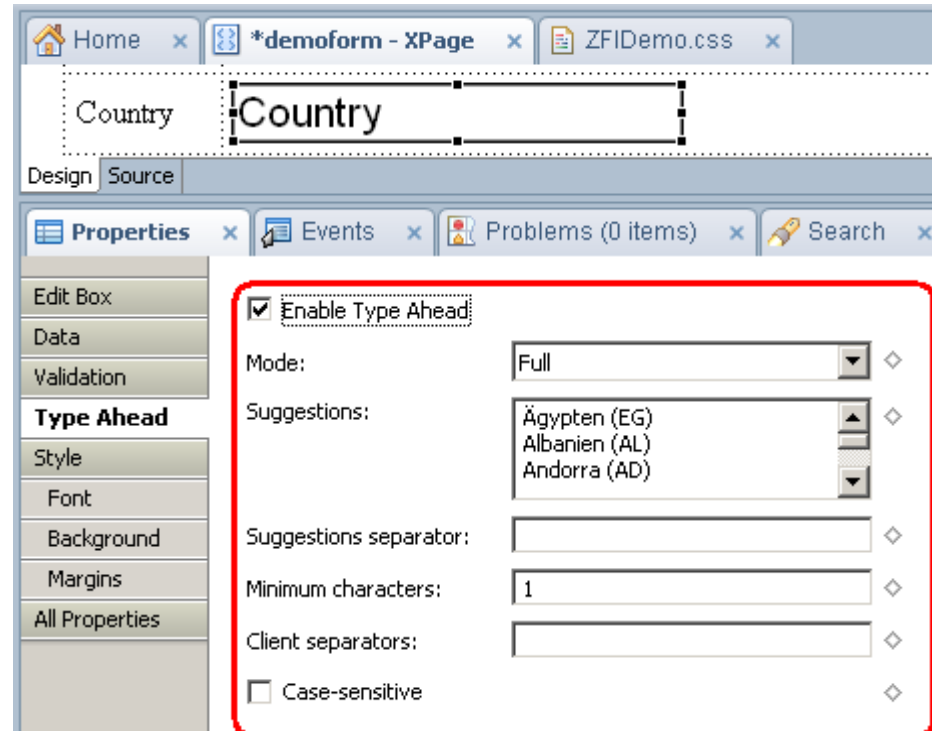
Home × *demoform - XPage × ZFIDemo.css ×

Country Country

Design Source

Properties × Events × Problems (0 items) × Search ×

Edit Box
Data
Validation
Type Ahead
Style
Font
Background
Margins
All Properties

☑ Enable Type Ahead

Mode: Full

Suggestions: Ägypten (EG)
Albanien (AL)
Andorra (AD)

Suggestions separator:

Minimum characters: 1

Client separators:

☐ Case-sensitive